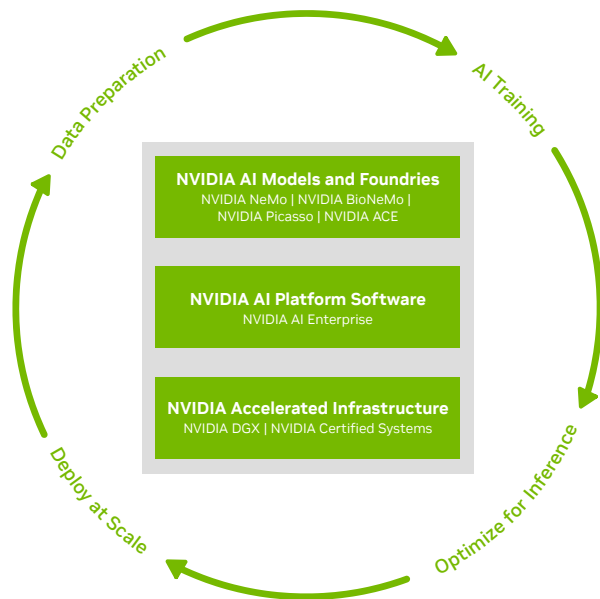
Data Preparation

AI Training

Optimize for Inference

Deploy at Scale

NVIDIA AI Models and Foundries
NVIDIA NeMo | NVIDIA BioNeMo | NVIDIA Picasso | NVIDIA ACE

NVIDIA AI Platform Software
NVIDIA AI Enterprise

NVIDIA Accelerated Infrastructure
NVIDIA DGX | NVIDIA Certified Systems